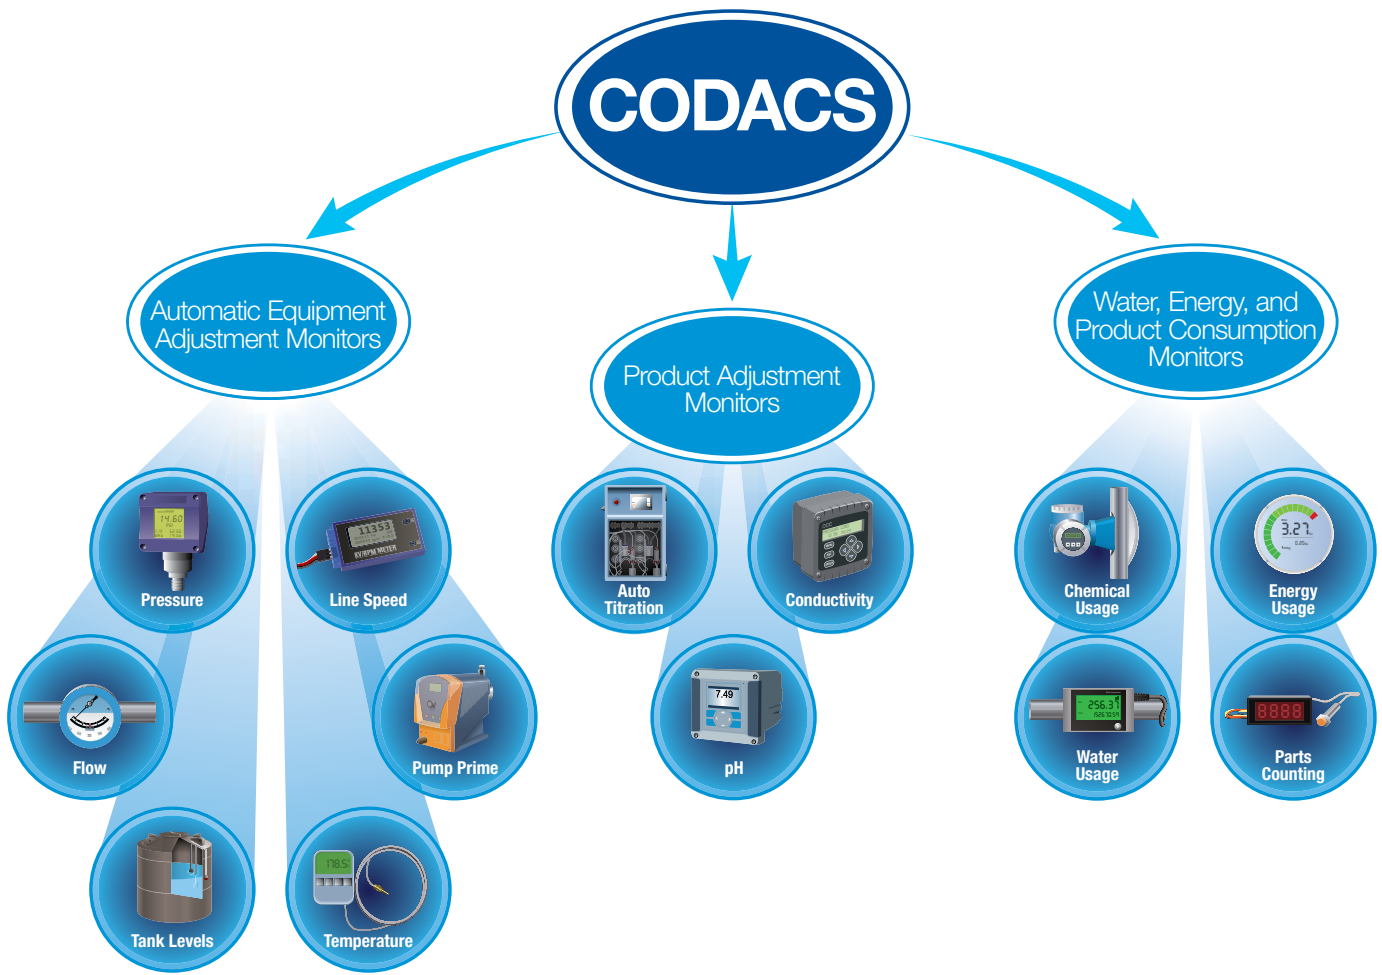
CODACS

Automatic Equipment Adjustment Monitors

Product Adjustment Monitors

Water, Energy, and Product Consumption Monitors

Pressure

Line Speed

Flow

Pump Prime

Tank Levels

Temperature

Auto Titration

Conductivity

pH

Chemical Usage

Energy Usage

Water Usage

Parts Counting